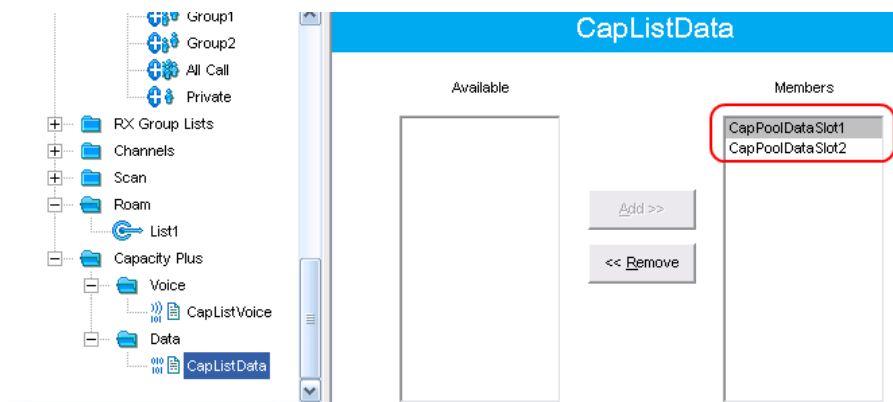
Group1
Group2
All Call
Private
RX Group Lists
Channels
Scan
Roam
List1
Capacity Plus
Voice
CapListVoice
Data
CapListData

CapListData

Available

Members

CapPoolDataSlot1
CapPoolDataSlot2

Add >>

<< Remove